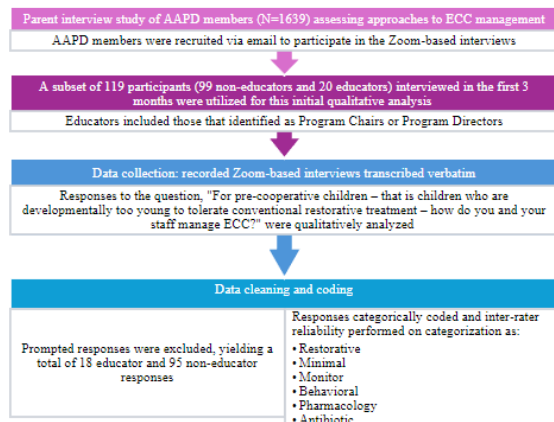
Parent interview study of AAPD members (N=1639) assessing approaches to ECC management

AAPD members were recruited via email to participate in the Zoom-based interviews

A subset of 119 participants (99 non-educators and 20 educators) interviewed in the first 3 months were utilized for this initial qualitative analysis

Educators included those that identified as Program Chairs or Program Directors

Data collection: recorded Zoom-based interviews transcribed verbatim

Responses to the question, "For pre-cooperative children – that is children who are developmentally too young to tolerate conventional restorative treatment – how do you and your staff manage ECC?" were qualitatively analyzed

Data cleaning and coding

Prompted responses were excluded, yielding a total of 18 educator and 95 non-educator responses

Responses categorically coded and inter-rater reliability performed on categorization as:
• Restorative
• Minimal
• Monitor
• Behavioral
• Pharmacology
• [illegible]